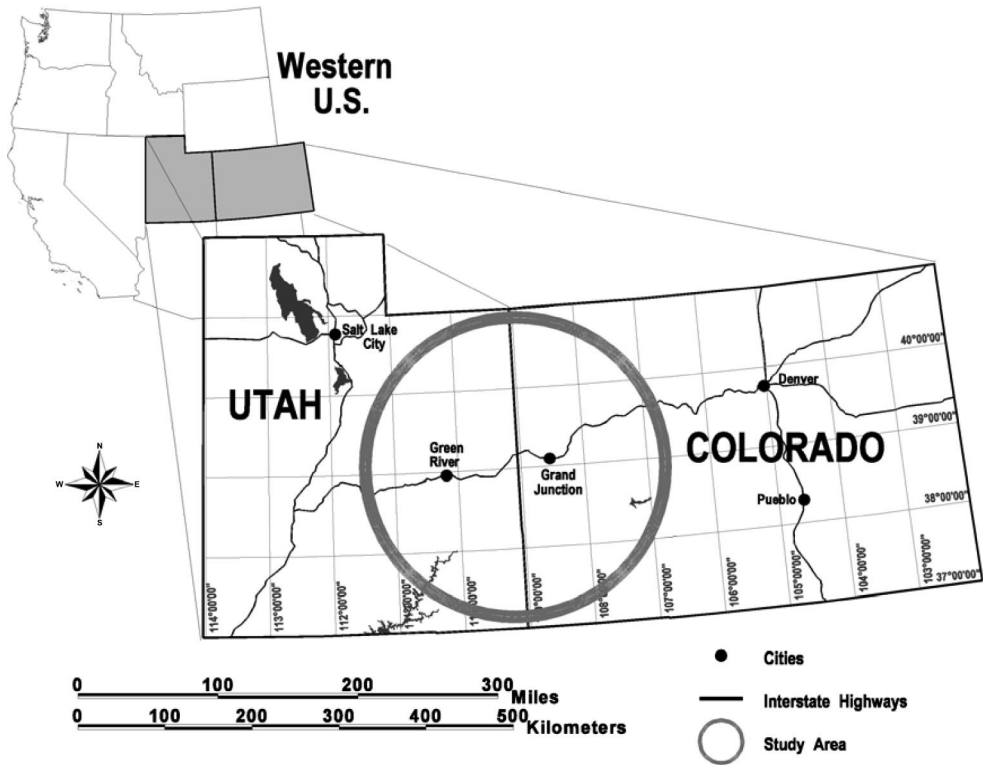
Western U.S.

Salt Lake City

40°00'00"

UTAH

Denver

39°00'00"

Green River

Grand Junction

COLORADO

N
W E
S

Pueblo

38°00'00"

114°00'00"
113°00'00"
112°00'00"
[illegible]°00'00"
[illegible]°00'00"
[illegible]°00'00"
108°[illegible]'00"
107°00'00"
106°00'00"
105°00'00"
104°00'00"
103°00'00"
37°00'00"

0 100 200 300 Miles
0 100 200 300 400 500 Kilometers

Cities

Interstate Highways

Study Area